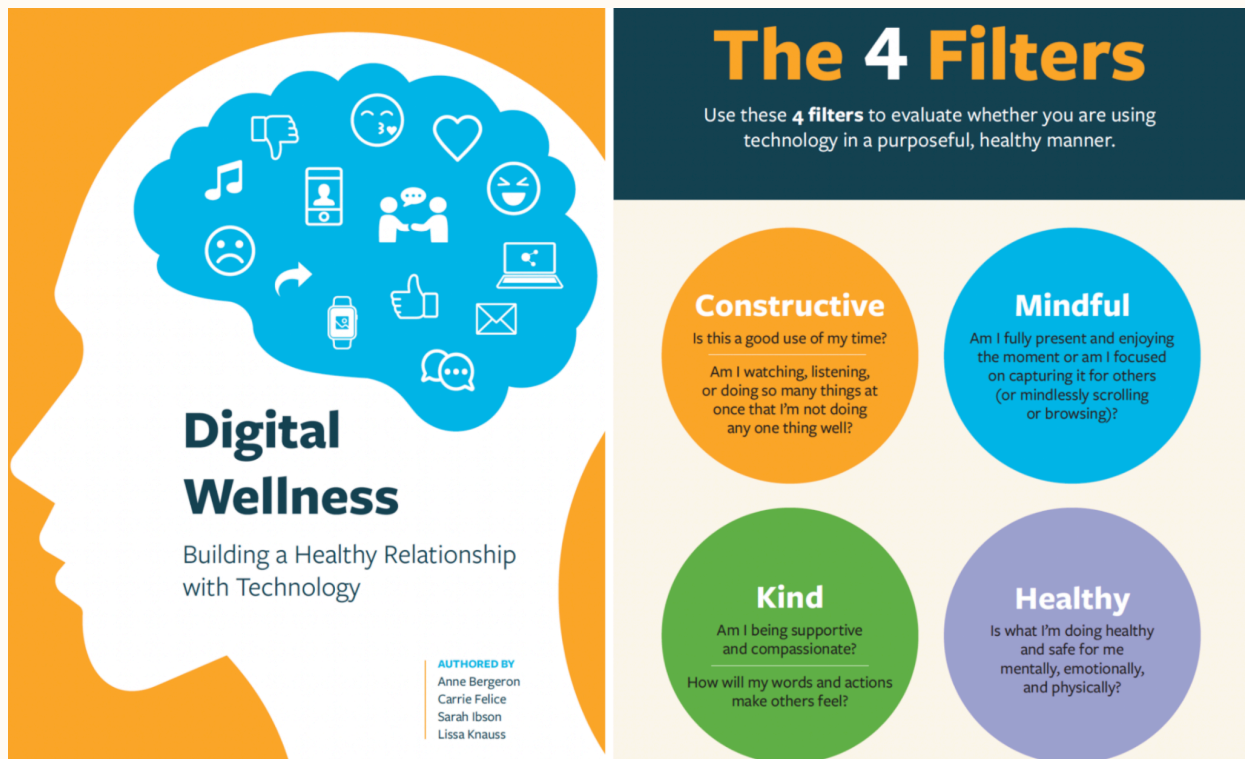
Digital Wellness

Building a Healthy Relationship with Technology

AUTHORED BY
Anne Bergeron
Carrie Felice
Sarah Ibson
Lissa Knauss

The 4 Filters

Use these 4 filters to evaluate whether you are using technology in a purposeful, healthy manner.

Constructive

Is this a good use of my time?

Am I watching, listening, or doing so many things at once that I'm not doing any one thing well?

Mindful

Am I fully present and enjoying the moment or am I focused on capturing it for others (or mindlessly scrolling or browsing)?

Kind

Am I being supportive and compassionate?

How will my words and actions make others feel?

Healthy

Is what I'm doing healthy and safe for me mentally, emotionally, and physically?